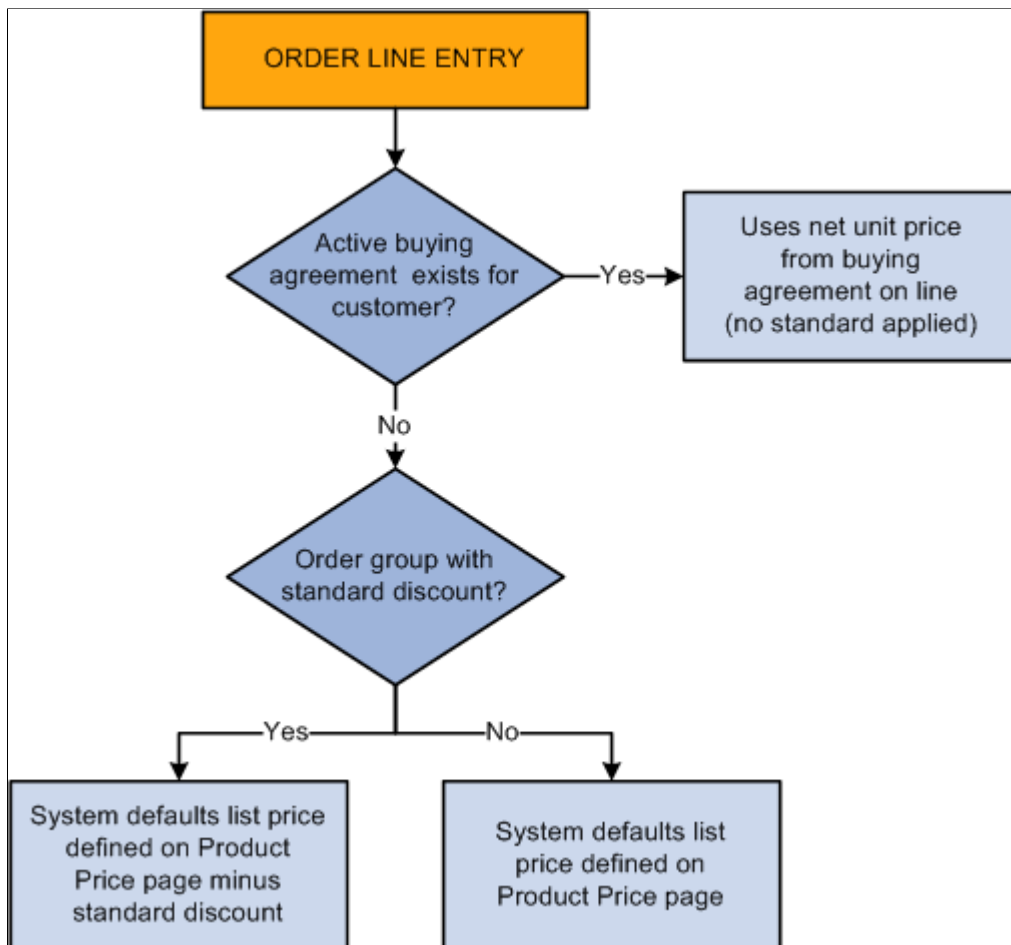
ORDER LINE ENTRY

Active buying agreement exists for customer?

Yes

Uses net unit price from buying agreement on line (no standard applied)

No

Order group with standard discount?

Yes

No

System defaults list price defined on Product Price page minus standard discount

System defaults list price defined on Product Price page